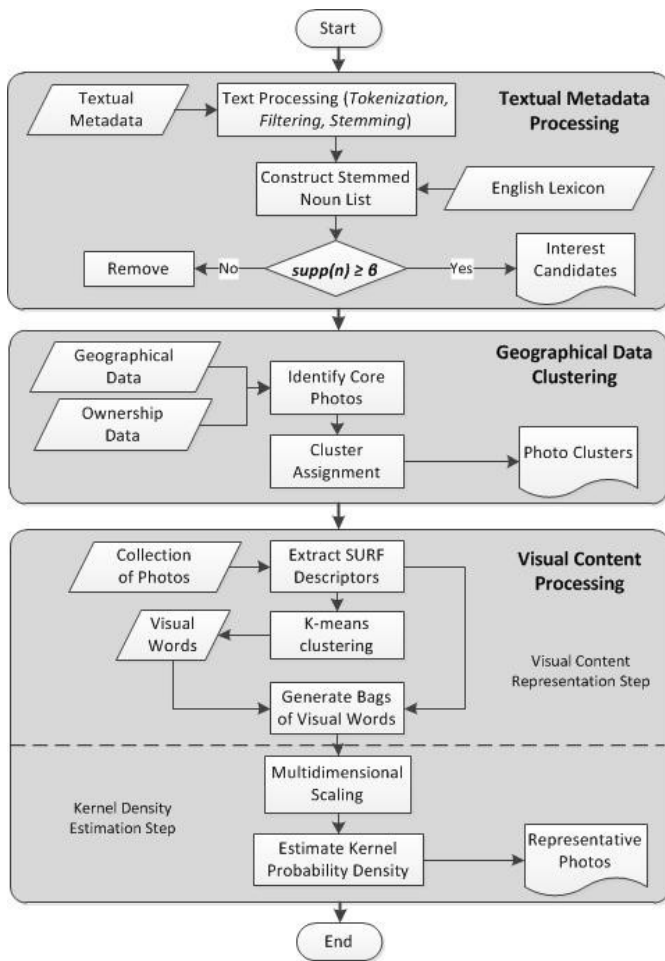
Start

Textual Metadata

Text Processing (*Tokenization, Filtering, Stemming*)

Textual Metadata Processing

Construct Stemmed Noun List

English Lexicon

Remove

No

$supp(n) \geq \theta$

Yes

Interest Candidates

Geographical Data Clustering

Geographical Data

Ownership Data

Identify Core Photos

Cluster Assignment

Photo Clusters

Visual Content Processing

Collection of Photos

Extract SURF Descriptors

K-means clustering

Visual Words

Visual Content Representation Step

Generate Bags of Visual Words

Multidimensional Scaling

Kernel Density Estimation Step

Estimate Kernel Probability Density

Representative Photos

End